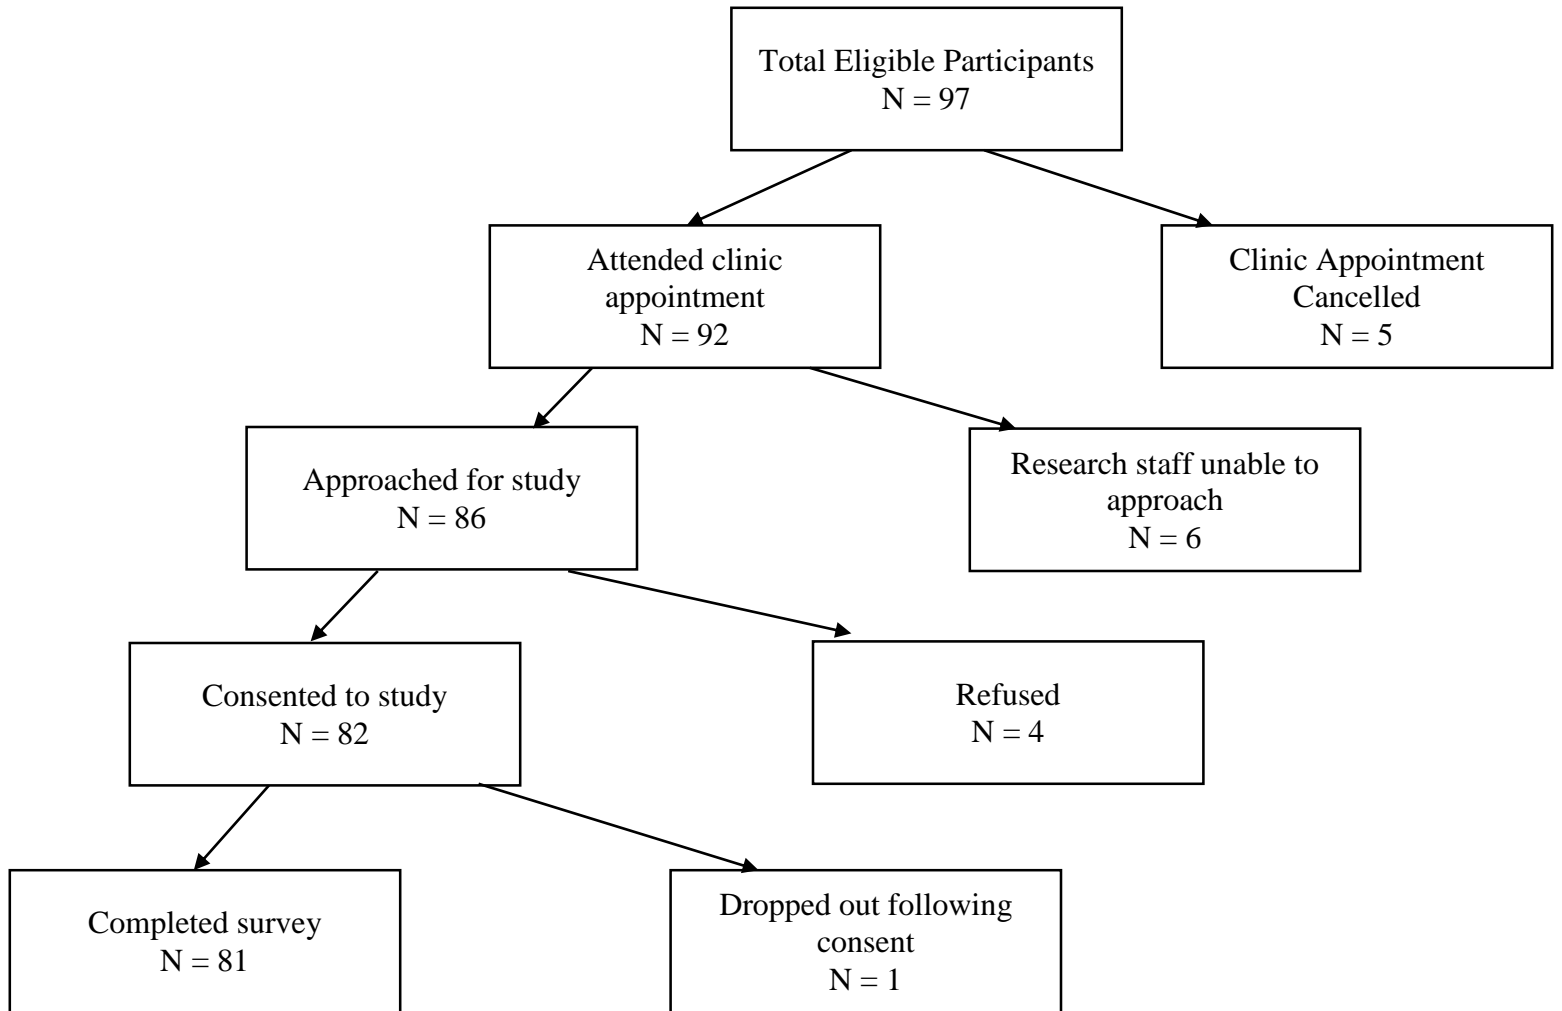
Total Eligible Participants
N = 97

Attended clinic appointment
N = 92

Clinic Appointment Cancelled
N = 5

Approached for study
N = 86

Research staff unable to approach
N = 6

Consented to study
N = 82

Refused
N = 4

Completed survey
N = 81

Dropped out following consent
N = 1